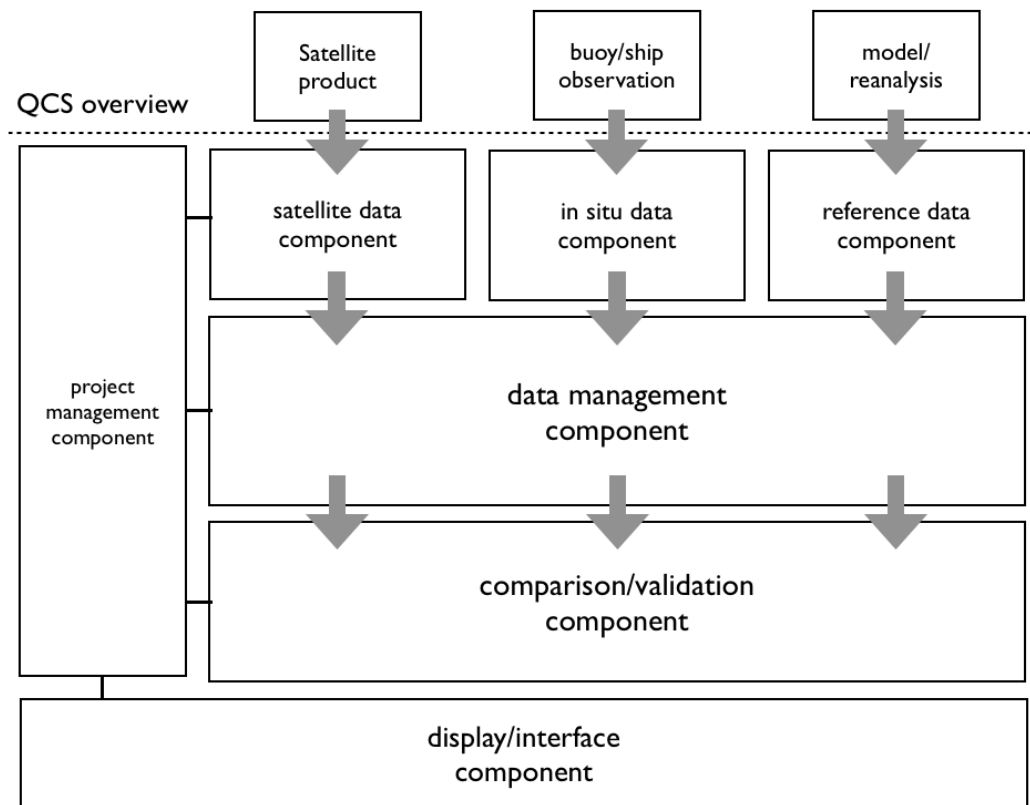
Satellite product

buoy/ship observation

model/ reanalysis

QCS overview

project management component

satellite data component

in situ data component

reference data component

data management component

comparison/validation component

display/interface component